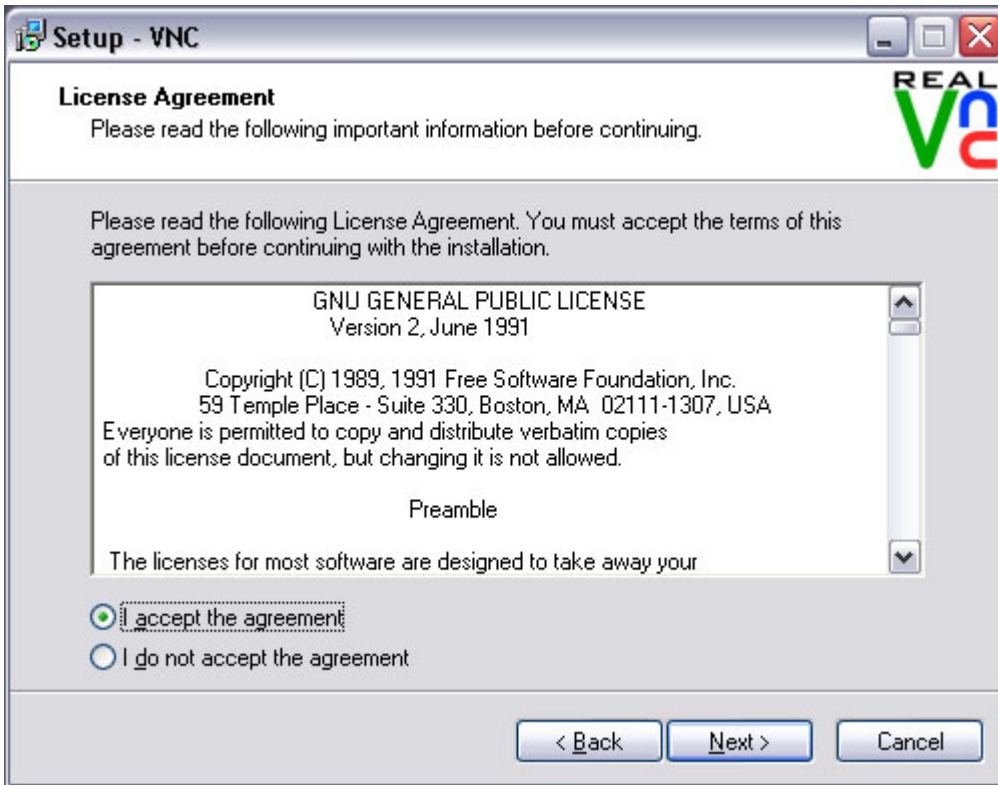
Setup - VNC

License Agreement

Please read the following important information before continuing.

REAL VNC

Please read the following License Agreement. You must accept the terms of this agreement before continuing with the installation.

GNU GENERAL PUBLIC LICENSE
Version 2, June 1991

Copyright (C) 1989, 1991 Free Software Foundation, Inc.
59 Temple Place - Suite 330, Boston, MA 02111-1307, USA
Everyone is permitted to copy and distribute verbatim copies of this license document, but changing it is not allowed.

Preamble

The licenses for most software are designed to take away your

I accept the agreement

I do not accept the agreement

< Back

Next >

Cancel